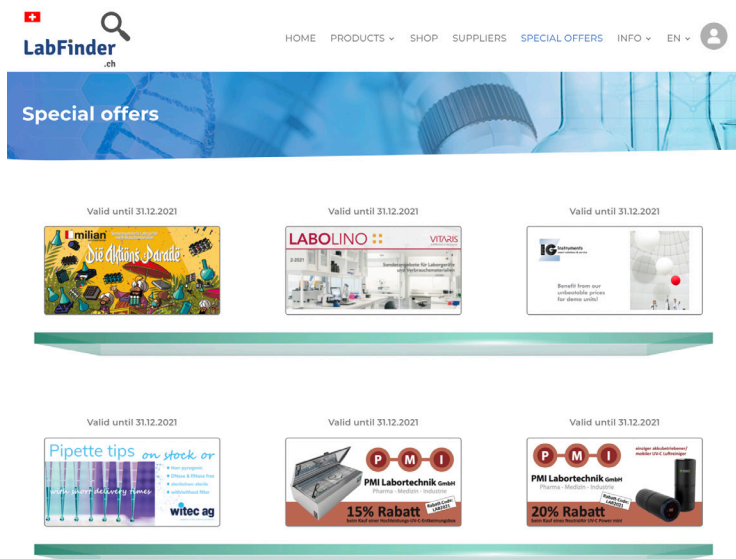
LabFinder
.ch

HOME PRODUCTS SHOP SUPPLIERS SPECIAL OFFERS INFO EN

Special offers

Valid until 31.12.2021

milian

Die Aktions Parade

Valid until 31.12.2021

LABOLINO

VITARIS

Sonderangebote für Laborgeräte und Verbrauchsmaterialien

Valid until 31.12.2021

IG Instruments

Benefit from our unbeatable prices for demo units!

Valid until 31.12.2021

Pipette tips on stock or

with short delivery times

witec ag

Valid until 31.12.2021

P M I

PMI Labortechnik GmbH

Pharma - Medizin - Industrie

15% Rabatt

Valid until 31.12.2021

P M I

PMI Labortechnik GmbH

Pharma - Medizin - Industrie

20% Rabatt